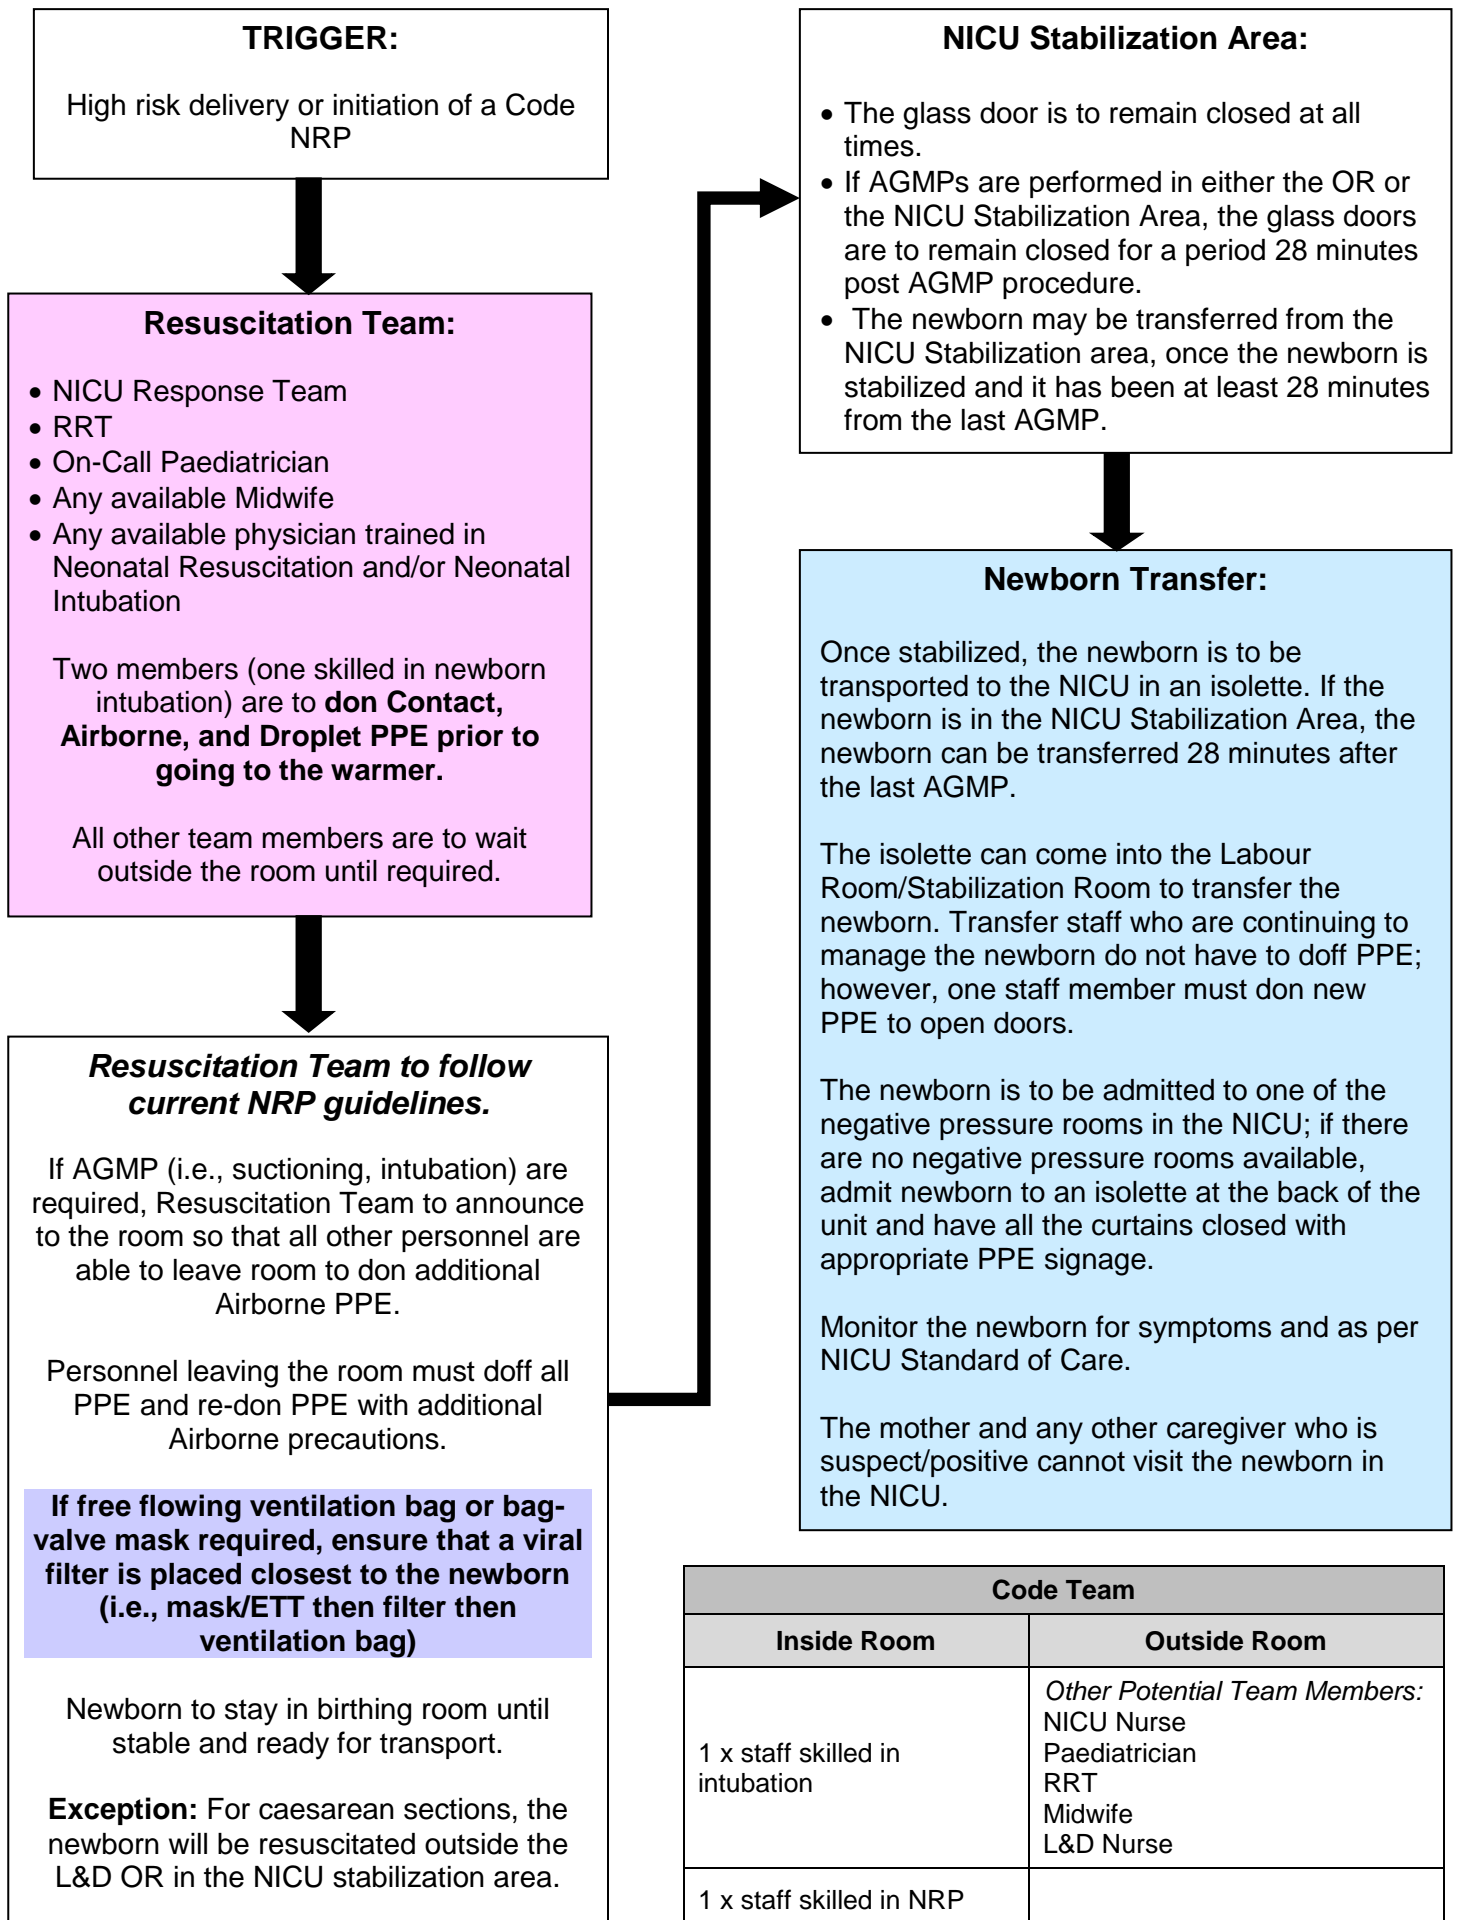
TRIGGER:

High risk delivery or initiation of a Code NRP

Resuscitation Team:

- NICU Response Team
- RRT
- On-Call Paediatrician
- Any available Midwife
- Any available physician trained in Neonatal Resuscitation and/or Neonatal Intubation

Two members (one skilled in newborn intubation) are to **don Contact, Airborne, and Droplet PPE prior to going to the warmer.**

All other team members are to wait outside the room until required.

***Resuscitation Team to follow current NRP guidelines.***

If AGMP (i.e., suctioning, intubation) are required, Resuscitation Team to announce to the room so that all other personnel are able to leave room to don additional Airborne PPE.

Personnel leaving the room must doff all PPE and re-don PPE with additional Airborne precautions.

**If free flowing ventilation bag or bag-valve mask required, ensure that a viral filter is placed closest to the newborn (i.e., mask/ETT then filter then ventilation bag)**

Newborn to stay in birthing room until stable and ready for transport.

**Exception:** For caesarean sections, the newborn will be resuscitated outside the L&D OR in the NICU stabilization area.

NICU Stabilization Area:

- The glass door is to remain closed at all times.
- If AGMPs are performed in either the OR or the NICU Stabilization Area, the glass doors are to remain closed for a period 28 minutes post AGMP procedure.
- The newborn may be transferred from the NICU Stabilization area, once the newborn is stabilized and it has been at least 28 minutes from the last AGMP.

Newborn Transfer:

Once stabilized, the newborn is to be transported to the NICU in an isolette. If the newborn is in the NICU Stabilization Area, the newborn can be transferred 28 minutes after the last AGMP.

The isolette can come into the Labour Room/Stabilization Room to transfer the newborn. Transfer staff who are continuing to manage the newborn do not have to doff PPE; however, one staff member must don new PPE to open doors.

The newborn is to be admitted to one of the negative pressure rooms in the NICU; if there are no negative pressure rooms available, admit newborn to an isolette at the back of the unit and have all the curtains closed with appropriate PPE signage.

Monitor the newborn for symptoms and as per NICU Standard of Care.

The mother and any other caregiver who is suspect/positive cannot visit the newborn in the NICU.

| Code Team | |
|---|---|
| Inside Room | Outside Room |
| 1 x staff skilled in intubation | *Other Potential Team Members:* NICU Nurse Paediatrician RRT Midwife L&D Nurse |
| 1 x staff skilled in NRP | |